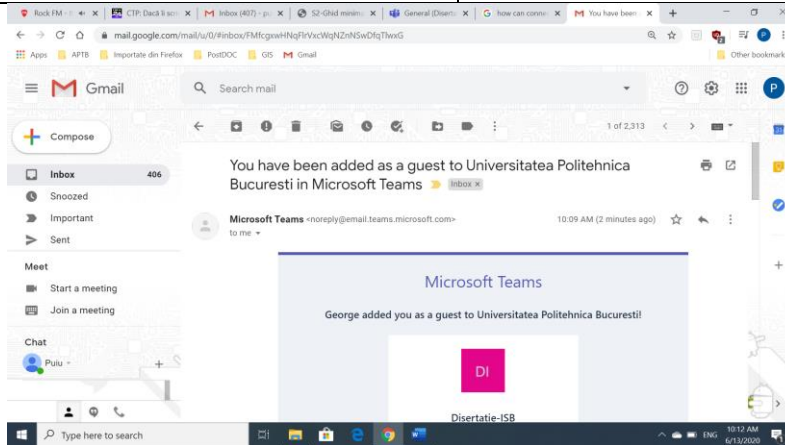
Rock FM | CTP: Dacă li se | Inbox (407) - pu | S2-Ghid minim | General (Disert | how can conne | You have been

mail.google.com/mail/u/0/#inbox/FMfcgxwHNqFlrVxcWqNZnNSwDfqTlwxG

Apps | APTB | Importate din Firefox | PostDOC | GIS | Gmail | Other bookmarks

Gmail

Search mail

Compose

Inbox 406
Snoozed
Important
Sent

Meet
Start a meeting
Join a meeting

Chat
Puiu

1 of 2,313

You have been added as a guest to Universitatea Politehnica Bucuresti in Microsoft Teams Inbox ×

Microsoft Teams <noreply@email.teams.microsoft.com>
to me

10:09 AM (2 minutes ago)

Microsoft Teams

George added you as a guest to Universitatea Politehnica Bucuresti!

DI

Disertatie-ISB

Type here to search

ENG 10:12 AM 6/13/2020